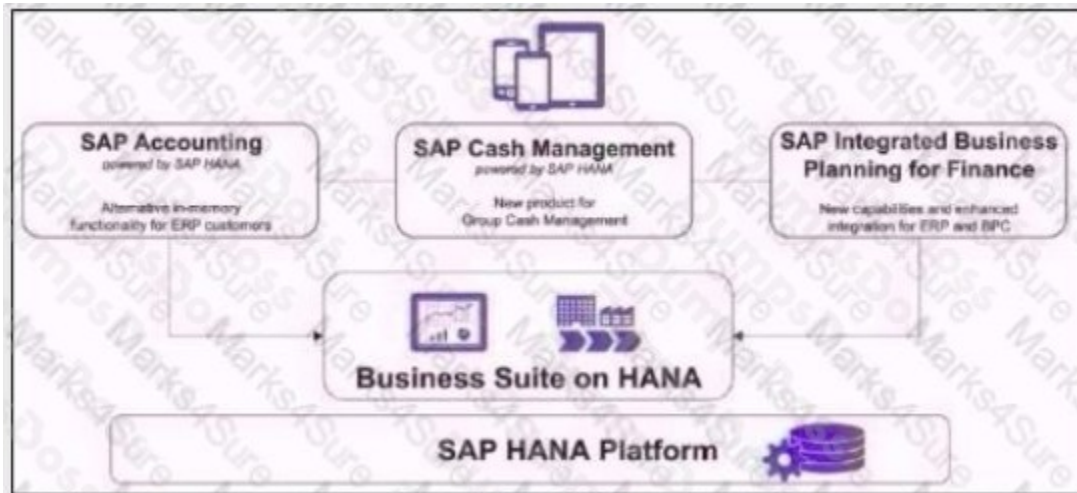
SAP Accounting
powered by SAP HANA

Alternative in-memory functionality for ERP customers

SAP Cash Management
powered by SAP HANA

New product for Group Cash Management

SAP Integrated Business Planning for Finance

New capabilities and enhanced integration for ERP and BPC

Business Suite on HANA

SAP HANA Platform